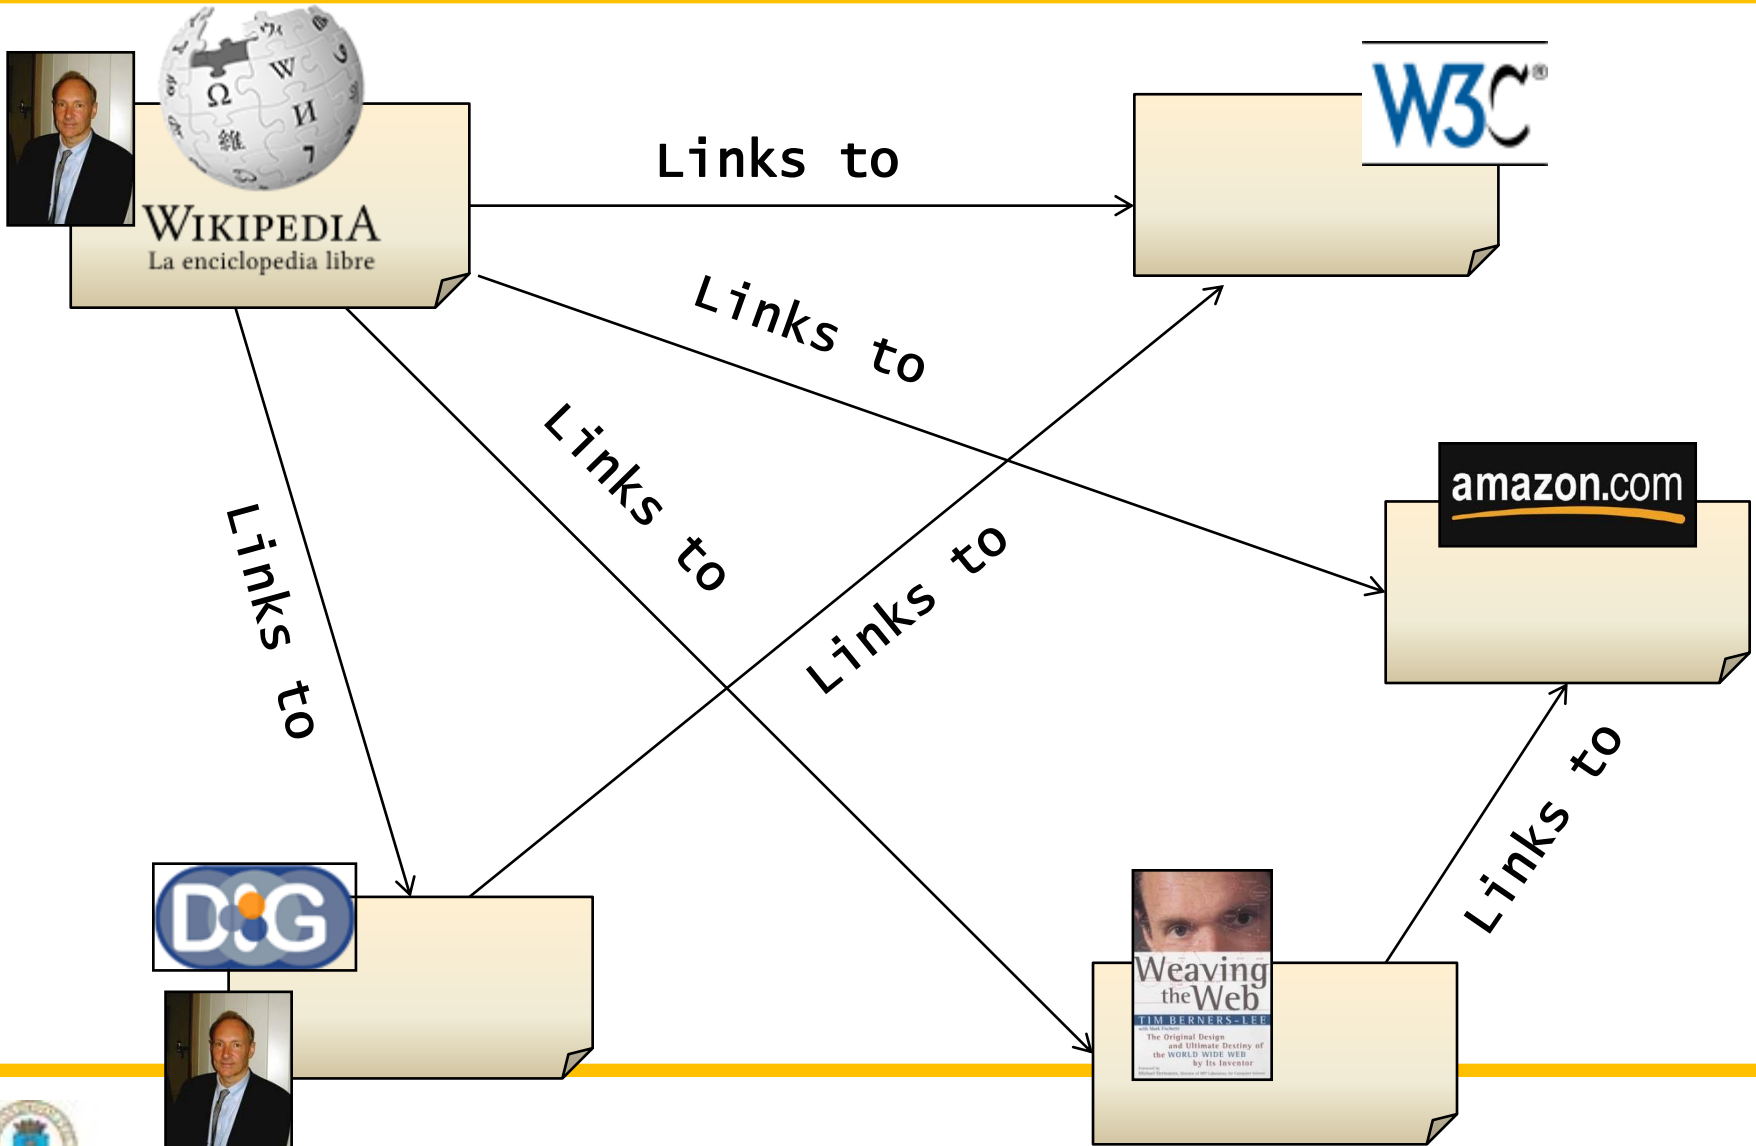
WIKIPEDIA
La enciclopedia libre

W3C®

Links to

Links to

Links to

Links to

Links to

amazon.com

Links to

D:G

Weaving the Web
TIM BERNERS-LEE
The Original Design and Ultimate Destiny of the WORLD WIDE WEB by Its Inventor